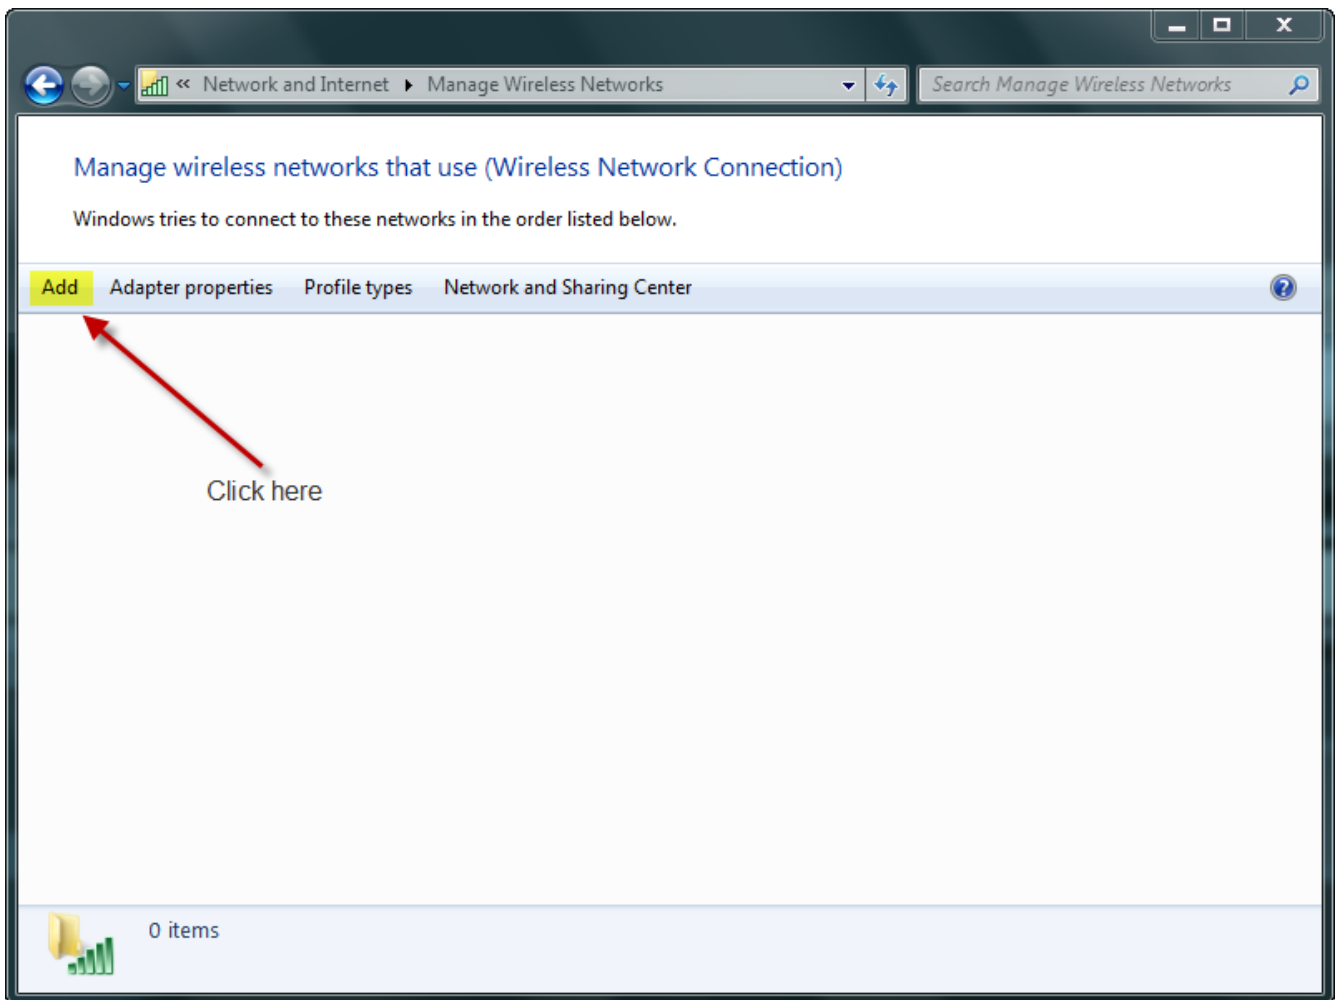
« Network and Internet ▸ Manage Wireless Networks

Search Manage Wireless Networks

Manage wireless networks that use (Wireless Network Connection)

Windows tries to connect to these networks in the order listed below.

Add Adapter properties Profile types Network and Sharing Center

Click here

0 items